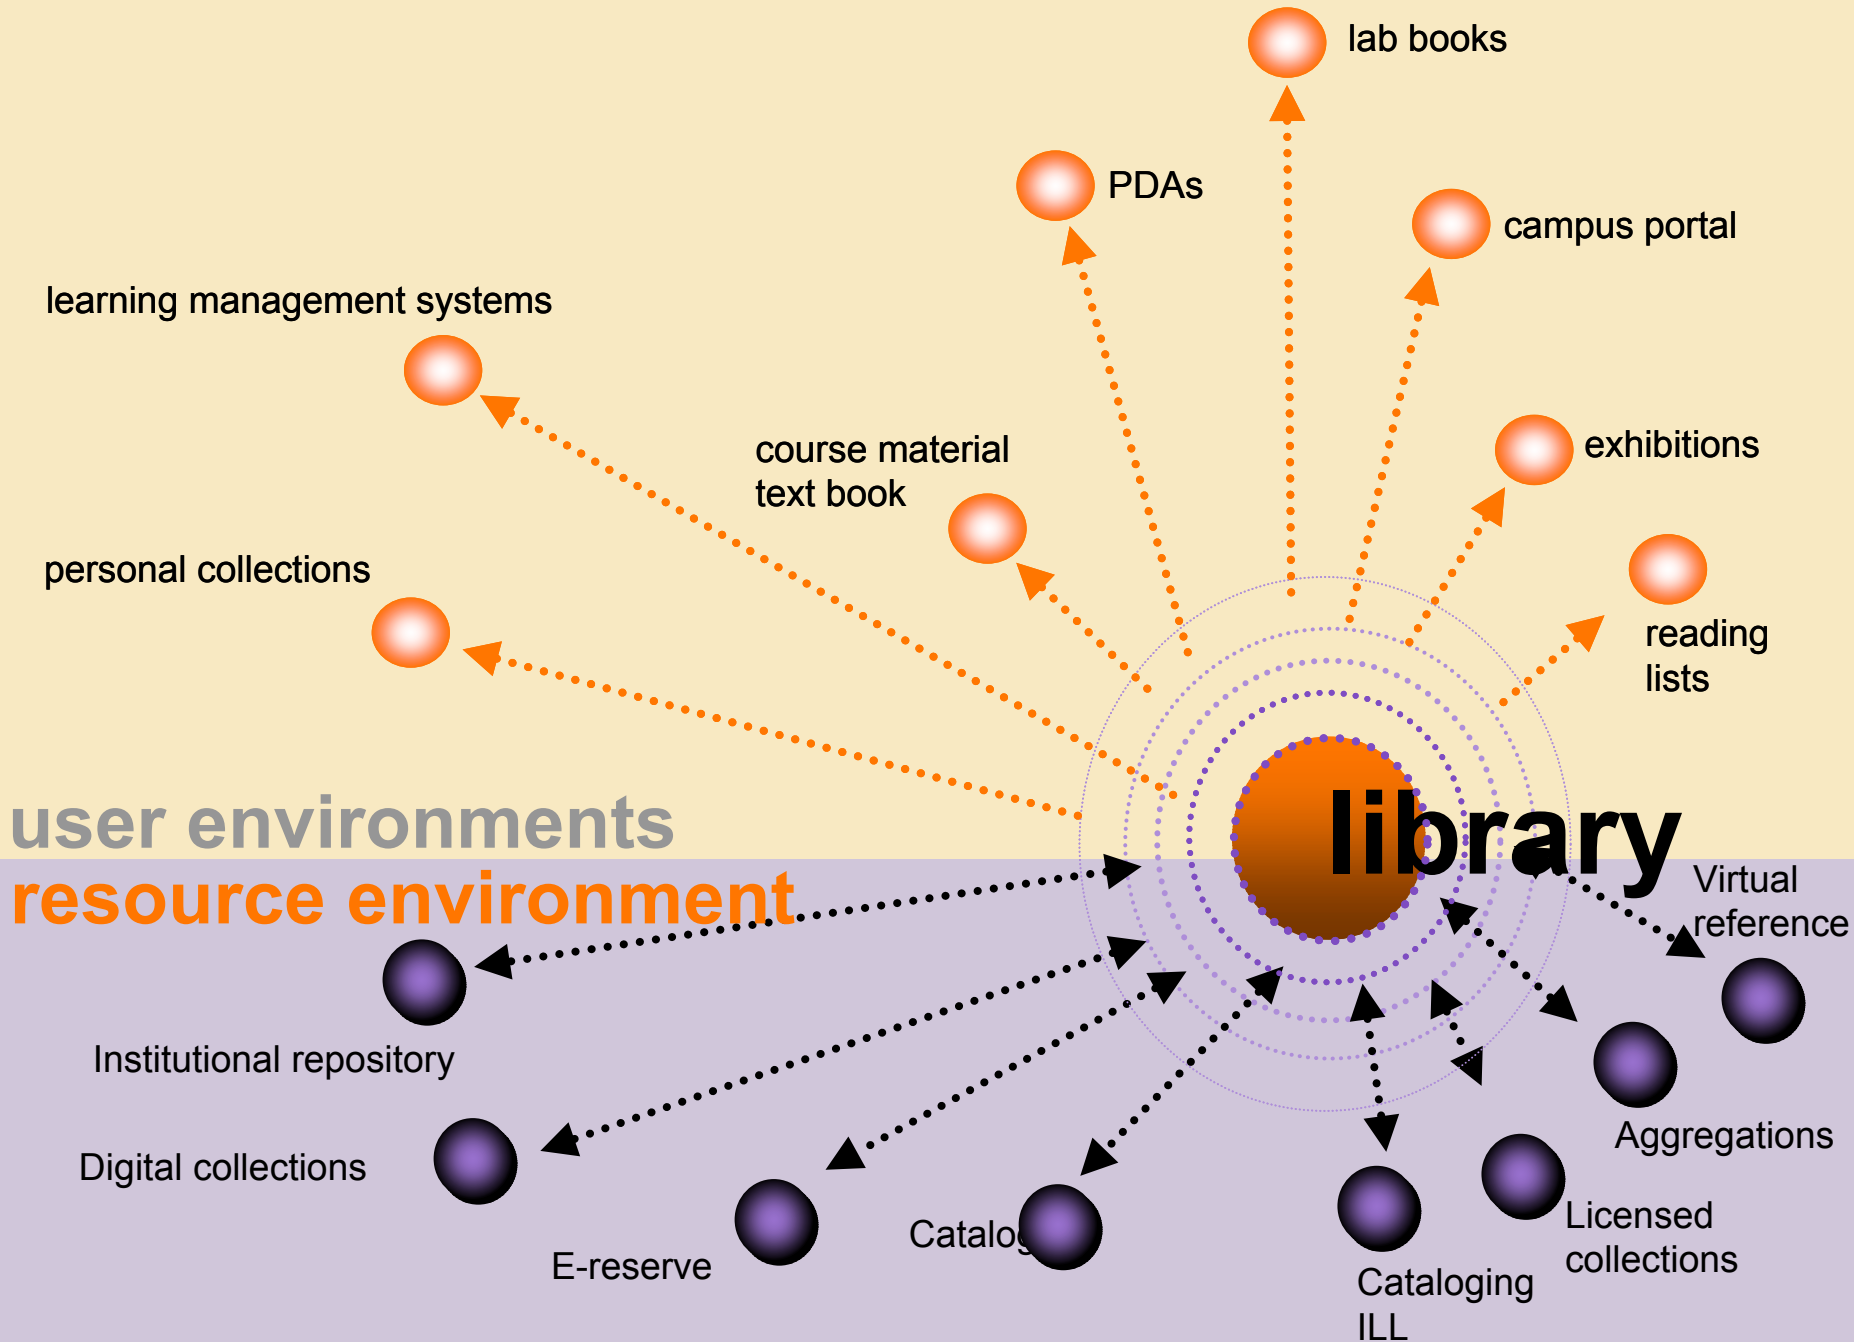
lab books

PDAs

campus portal

learning management systems

course material
text book

exhibitions

personal collections

reading
lists

user environments

resource environment

library

Virtual
reference

Institutional repository

Digital collections

E-reserve

Catalog

Aggregations

Licensed
collections

Cataloging
ILL